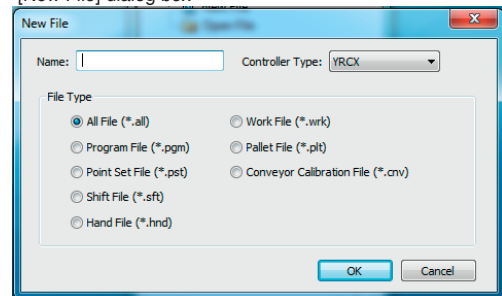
[New File] dialog box

New File

Name:
Controller Type: YRCX

File Type

All File (*.all)
Work File (*.wrk)
Program File (*.pgm)
Pallet File (*.plt)
Point Set File (*.pst)
Conveyor Calibration File (*.cnv)
Shift File (*.sft)
Hand File (*.hnd)

OK
Cancel